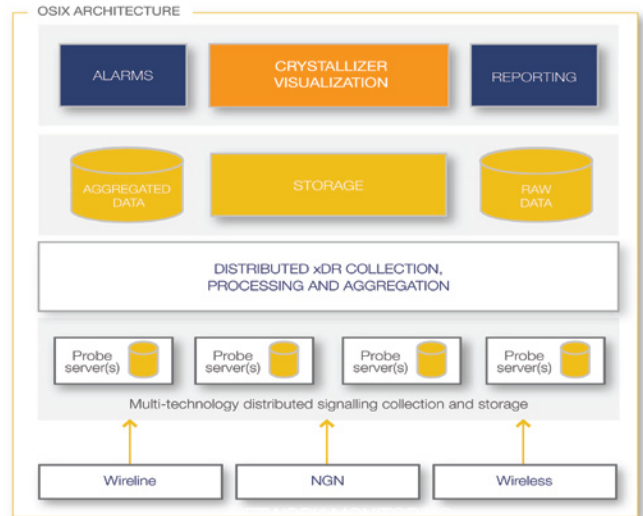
OSIX ARCHITECTURE

ALARMS

CRYSTALLIZER VISUALIZATION

REPORTING

AGGREGATED DATA

STORAGE

RAW DATA

DISTRIBUTED xDR COLLECTION, PROCESSING AND AGGREGATION

Probe server(s)

Probe server(s)

Probe server(s)

Probe server(s)

Multi-technology distributed signalling collection and storage

Wireline

NGN

Wireless

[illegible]